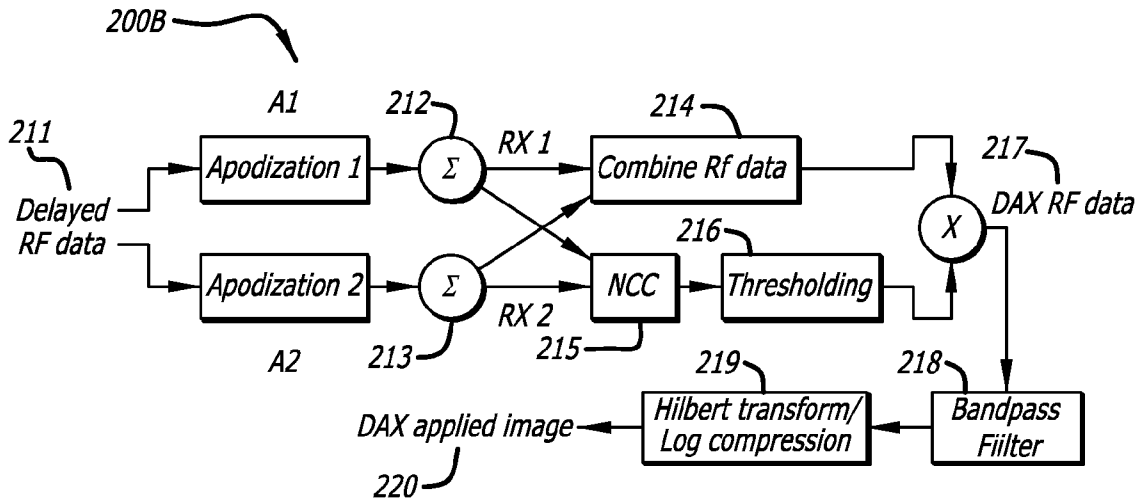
200B

A1

212

214

211

Delayed RF data

Apodization 1

$\Sigma$

RX 1

Combine Rf data

217

DAX RF data

$X$

216

Apodization 2

$\Sigma$

NCC

Thresholding

RX 2

A2

213

215

219

218

DAX applied image

Hilbert transform/ Log compression

Bandpass Fiilter

220